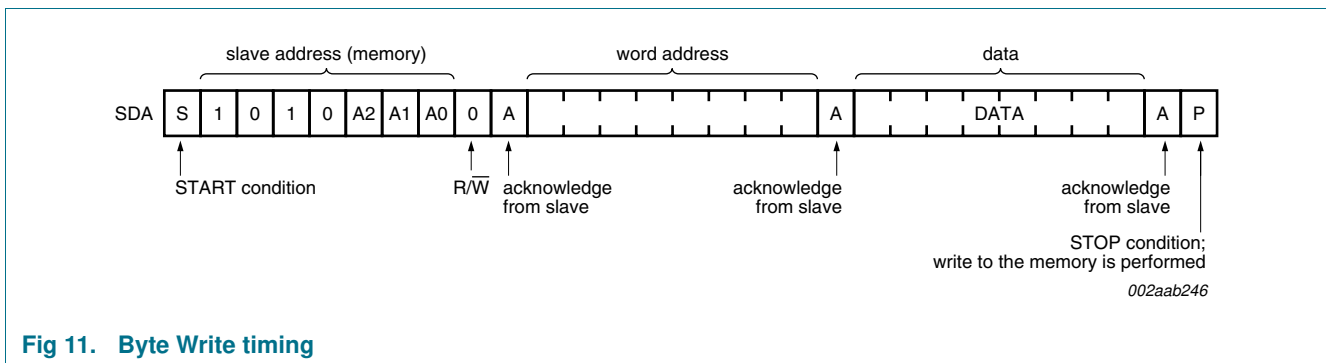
slave address (memory)

word address

data

SDA S 1 0 1 0 A2 A1 A0 0 A A DATA A P

START condition

$R/\overline{W}$

acknowledge from slave

acknowledge from slave

acknowledge from slave

STOP condition; write to the memory is performed

002aab246

Fig 11. Byte Write timing